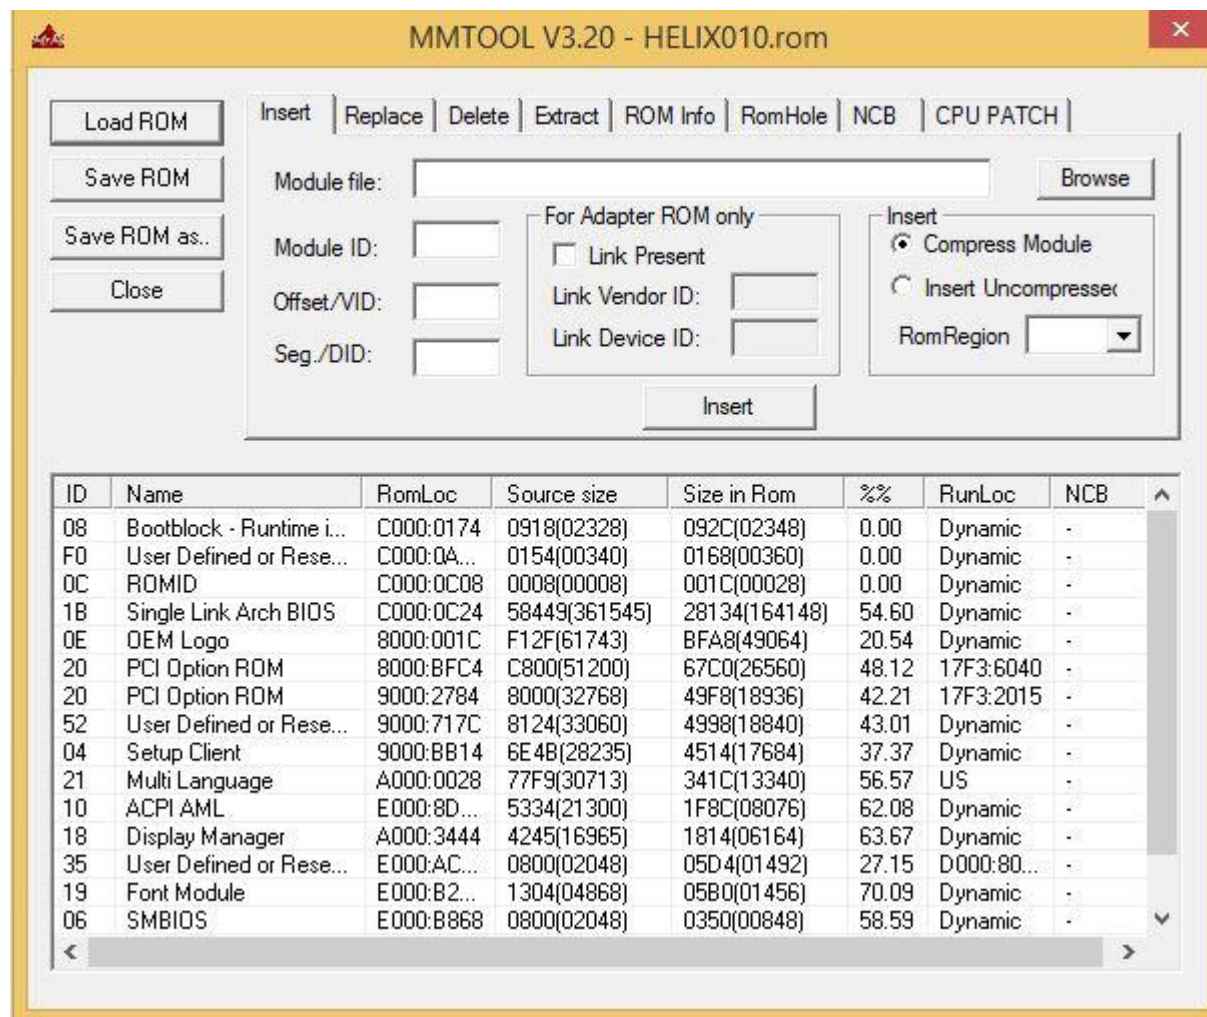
MMTOOL V3.20 - HELIX010.rom

Load ROM
Save ROM
Save ROM as..
Close

Insert | Replace | Delete | Extract | ROM Info | RomHole | NCB | CPU PATCH

Module file:
Browse
Module ID:
Offset/VID:
Seg./DID:

For Adapter ROM only
Link Present
Link Vendor ID:
Link Device ID:

Insert
Compress Module
Insert Uncompressec
RomRegion

Insert

| ID | Name | RomLoc | Source size | Size in Rom | %% | RunLoc | NCB |
|---|---|---|---|---|---|---|---|
| 08 | Bootblock - Runtime i... | C000:0174 | 0918(02328) | 092C(02348) | 0.00 | Dynamic | - |
| F0 | User Defined or Rese... | C000:0A... | 0154(00340) | 0168(00360) | 0.00 | Dynamic | - |
| 0C | ROMID | C000:0C08 | 0008(00008) | 001C(00028) | 0.00 | Dynamic | - |
| 1B | Single Link Arch BIOS | C000:0C24 | 58449(361545) | 28134(164148) | 54.60 | Dynamic | - |
| 0E | OEM Logo | 8000:001C | F12F(61743) | BFA8(49064) | 20.54 | Dynamic | - |
| 20 | PCI Option ROM | 8000:BFC4 | C800(51200) | 67C0(26560) | 48.12 | 17F3:6040 | - |
| 20 | PCI Option ROM | 9000:2784 | 8000(32768) | 49F8(18936) | 42.21 | 17F3:2015 | - |
| 52 | User Defined or Rese... | 9000:717C | 8124(33060) | 4998(18840) | 43.01 | Dynamic | - |
| 04 | Setup Client | 9000:BB14 | 6E4B(28235) | 4514(17684) | 37.37 | Dynamic | - |
| 21 | Multi Language | A000:0028 | 77F9(30713) | 341C(13340) | 56.57 | US | - |
| 10 | ACPI AML | E000:8D... | 5334(21300) | 1F8C(08076) | 62.08 | Dynamic | - |
| 18 | Display Manager | A000:3444 | 4245(16965) | 1814(06164) | 63.67 | Dynamic | - |
| 35 | User Defined or Rese... | E000:AC... | 0800(02048) | 05D4(01492) | 27.15 | D000:80... | - |
| 19 | Font Module | E000:B2... | 1304(04868) | 05B0(01456) | 70.09 | Dynamic | - |
| 06 | SMBIOS | E000:B868 | 0800(02048) | 0350(00848) | 58.59 | Dynamic | - |